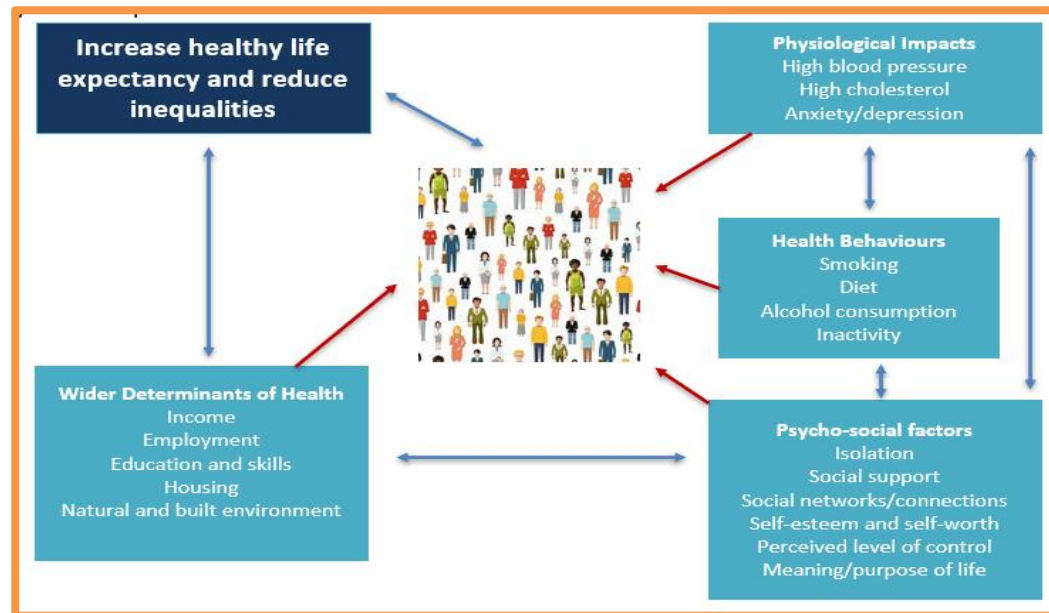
Increase healthy life expectancy and reduce inequalities

Physiological Impacts
High blood pressure
High cholesterol
Anxiety/depression

Health Behaviours
Smoking
Diet
Alcohol consumption
Inactivity

Wider Determinants of Health
Income
Employment
Education and skills
Housing
Natural and built environment

Psycho-social factors
Isolation
Social support
Social networks/connections
Self-esteem and self-worth
Perceived level of control
Meaning/purpose of life